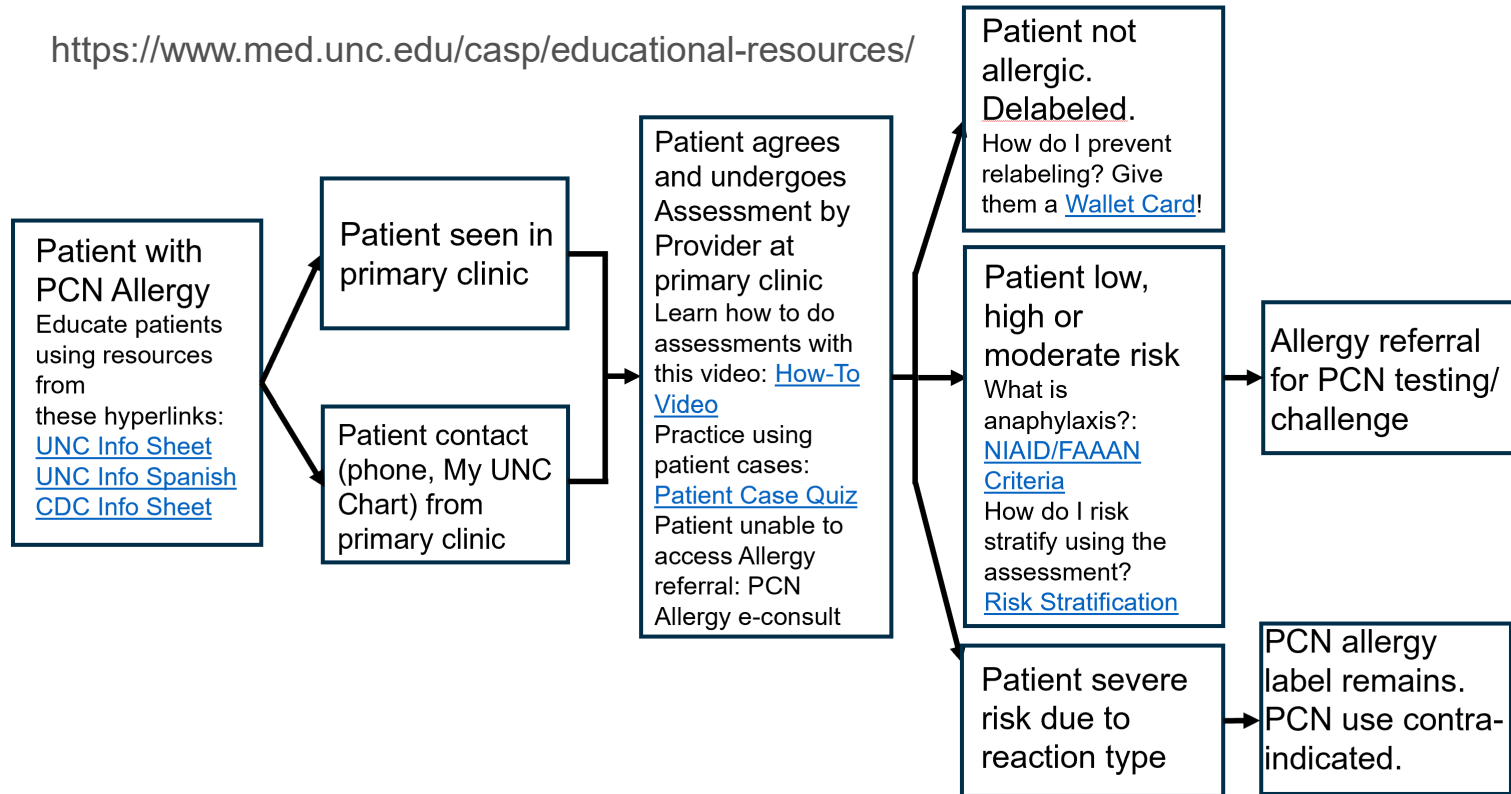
https://www.med.unc.edu/casp/educational-resources/

Patient with PCN Allergy
Educate patients using resources from these hyperlinks:
UNC Info Sheet
UNC Info Spanish
CDC Info Sheet

Patient seen in primary clinic

Patient contact (phone, My UNC Chart) from primary clinic

Patient agrees and undergoes Assessment by Provider at primary clinic
Learn how to do assessments with this video: How-To Video
Practice using patient cases: Patient Case Quiz
Patient unable to access Allergy referral: PCN Allergy e-consult

Patient not allergic. Delabeled.
How do I prevent relabeling? Give them a Wallet Card!

Patient low, high or moderate risk
What is anaphylaxis?: NIAID/FAAAN Criteria
How do I risk stratify using the assessment? Risk Stratification

Allergy referral for PCN testing/ challenge

Patient severe risk due to reaction type

PCN allergy label remains. PCN use contra-indicated.